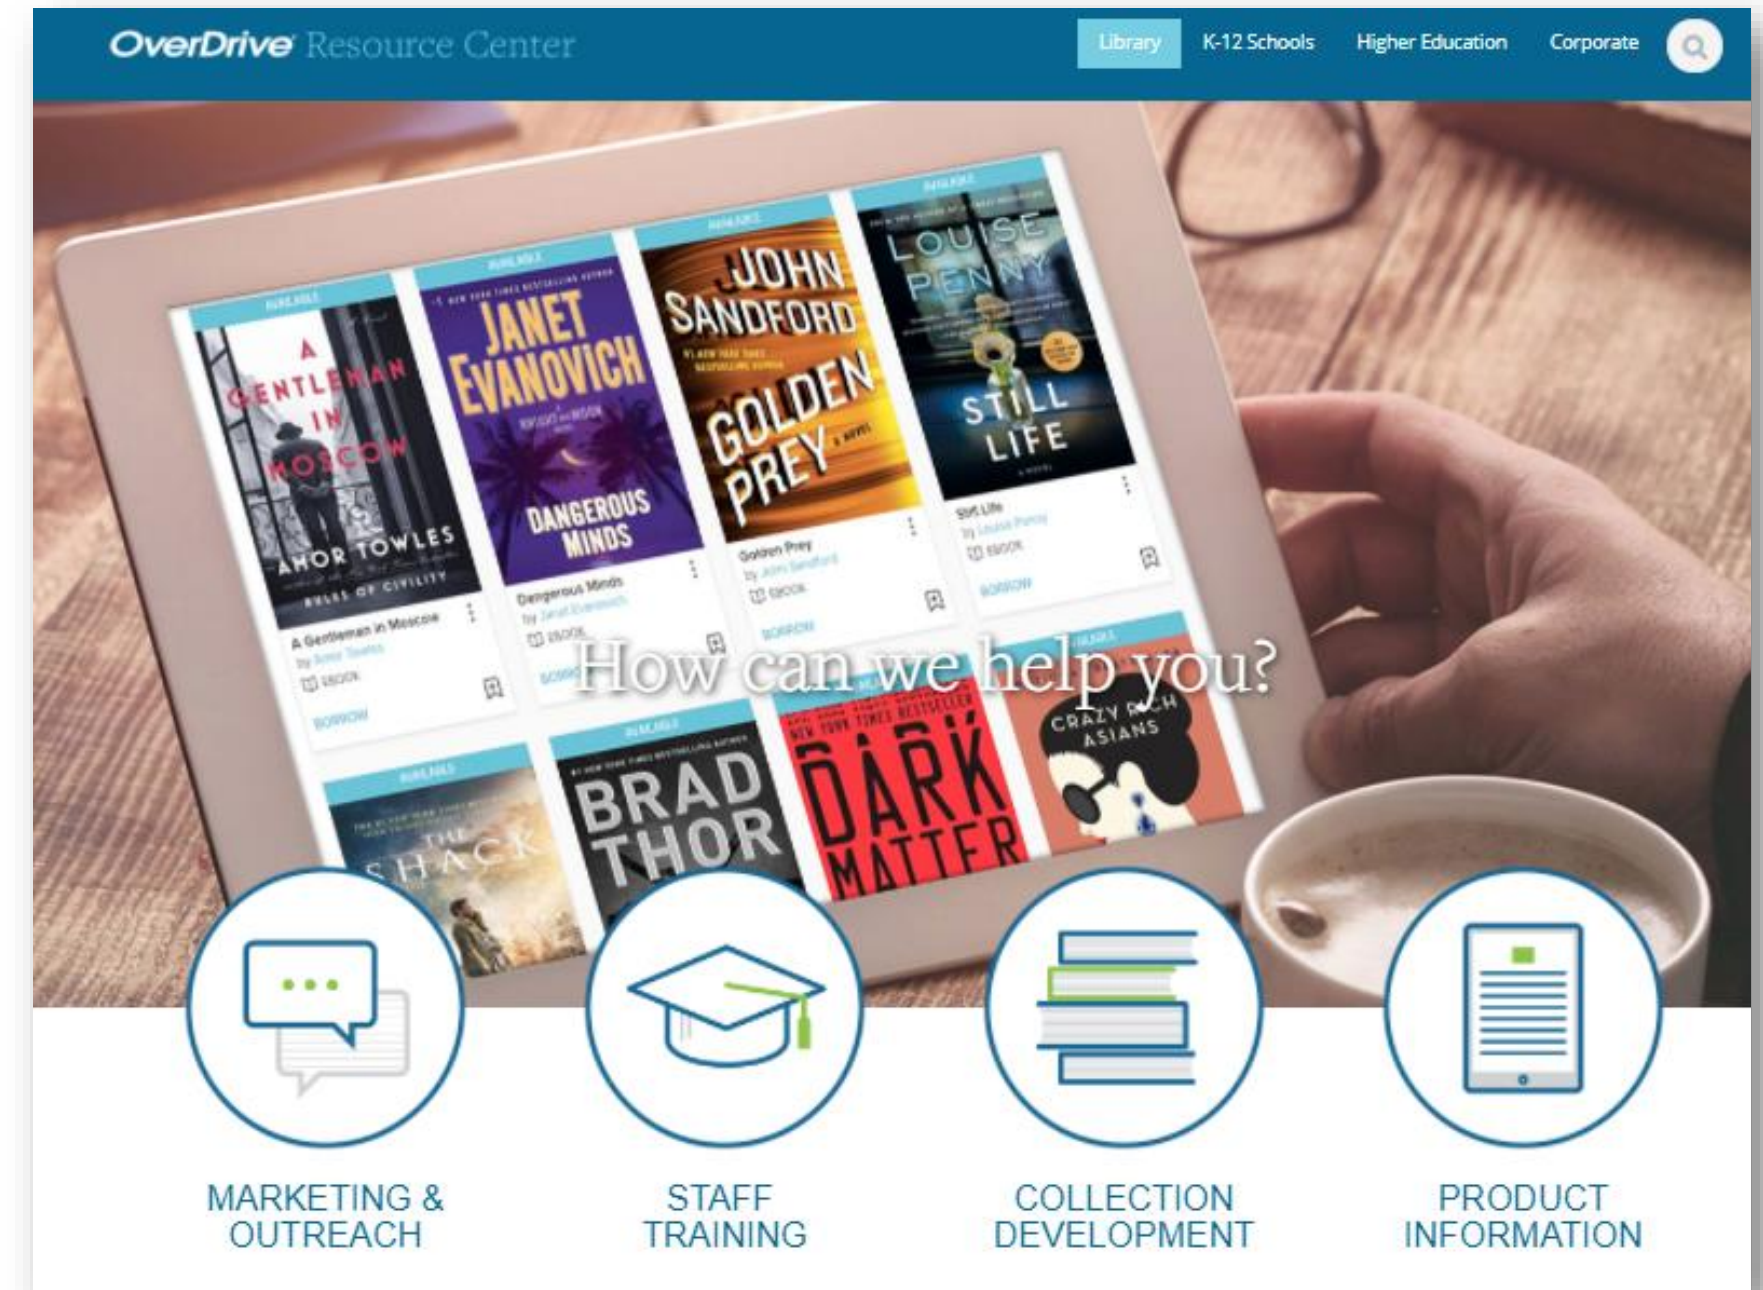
OverDrive Resource Center

Library K-12 Schools Higher Education Corporate

AVAILABLE
A GENTLEMAN IN MOSCOW
AMOR TOWLES
RULES OF CIVILITY
A Gentleman in Moscow
by Amor Towles
EBOOK
BORROW

AVAILABLE
JANET EVANOVICH
DANGEROUS MINDS
Dangerous Minds
by Janet Evanovich
EBOOK

AVAILABLE
JOHN SANDFORD
GOLDEN PREY
Golden Prey
by John Sandford
EBOOK
BORROW

AVAILABLE
LOUISE PENNY
STILL LIFE
Still Life
by Louise Penny
EBOOK
BORROW

How can we help you?

AVAILABLE
THE SHACK

AVAILABLE
BRAD THOR

DARK MATTER

CRAZY RICH ASIANS

MARKETING & OUTREACH

STAFF TRAINING

COLLECTION DEVELOPMENT

PRODUCT INFORMATION